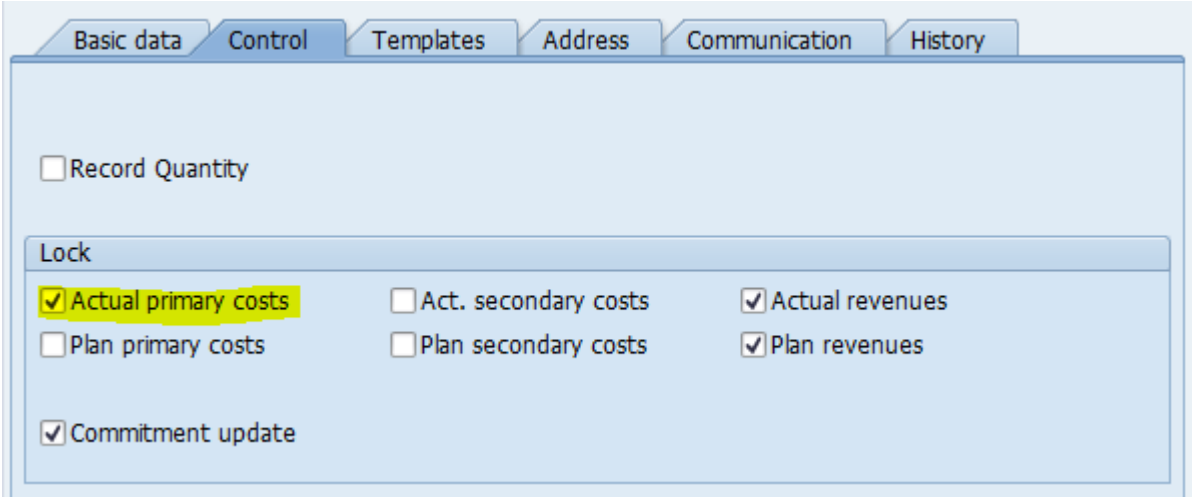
Basic data | Control | Templates | Address | Communication | History

☐ Record Quantity

Lock

☑ Actual primary costs ☐ Act. secondary costs ☑ Actual revenues
☐ Plan primary costs ☐ Plan secondary costs ☑ Plan revenues

☑ Commitment update